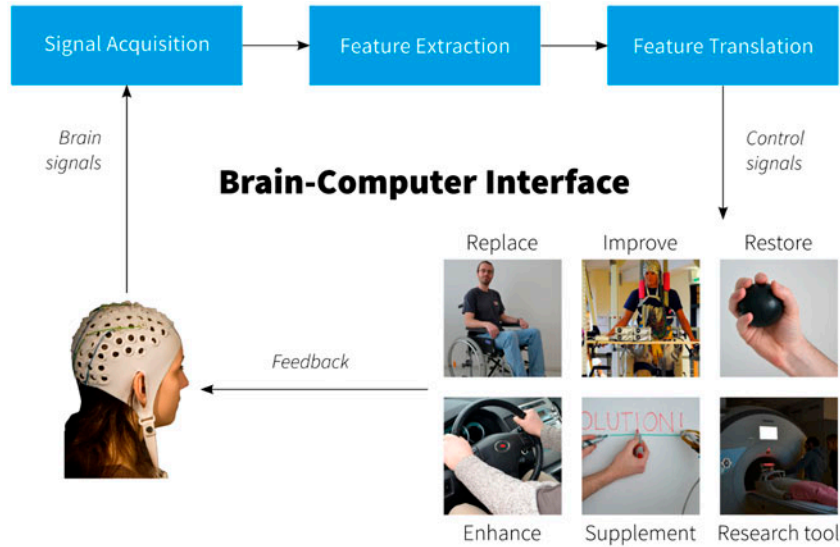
Signal Acquisition

Feature Extraction

Feature Translation

Brain signals

Control signals

Brain-Computer Interface

Replace

Improve

Restore

Feedback

OLUTION!

Enhance

Supplement

Research tool